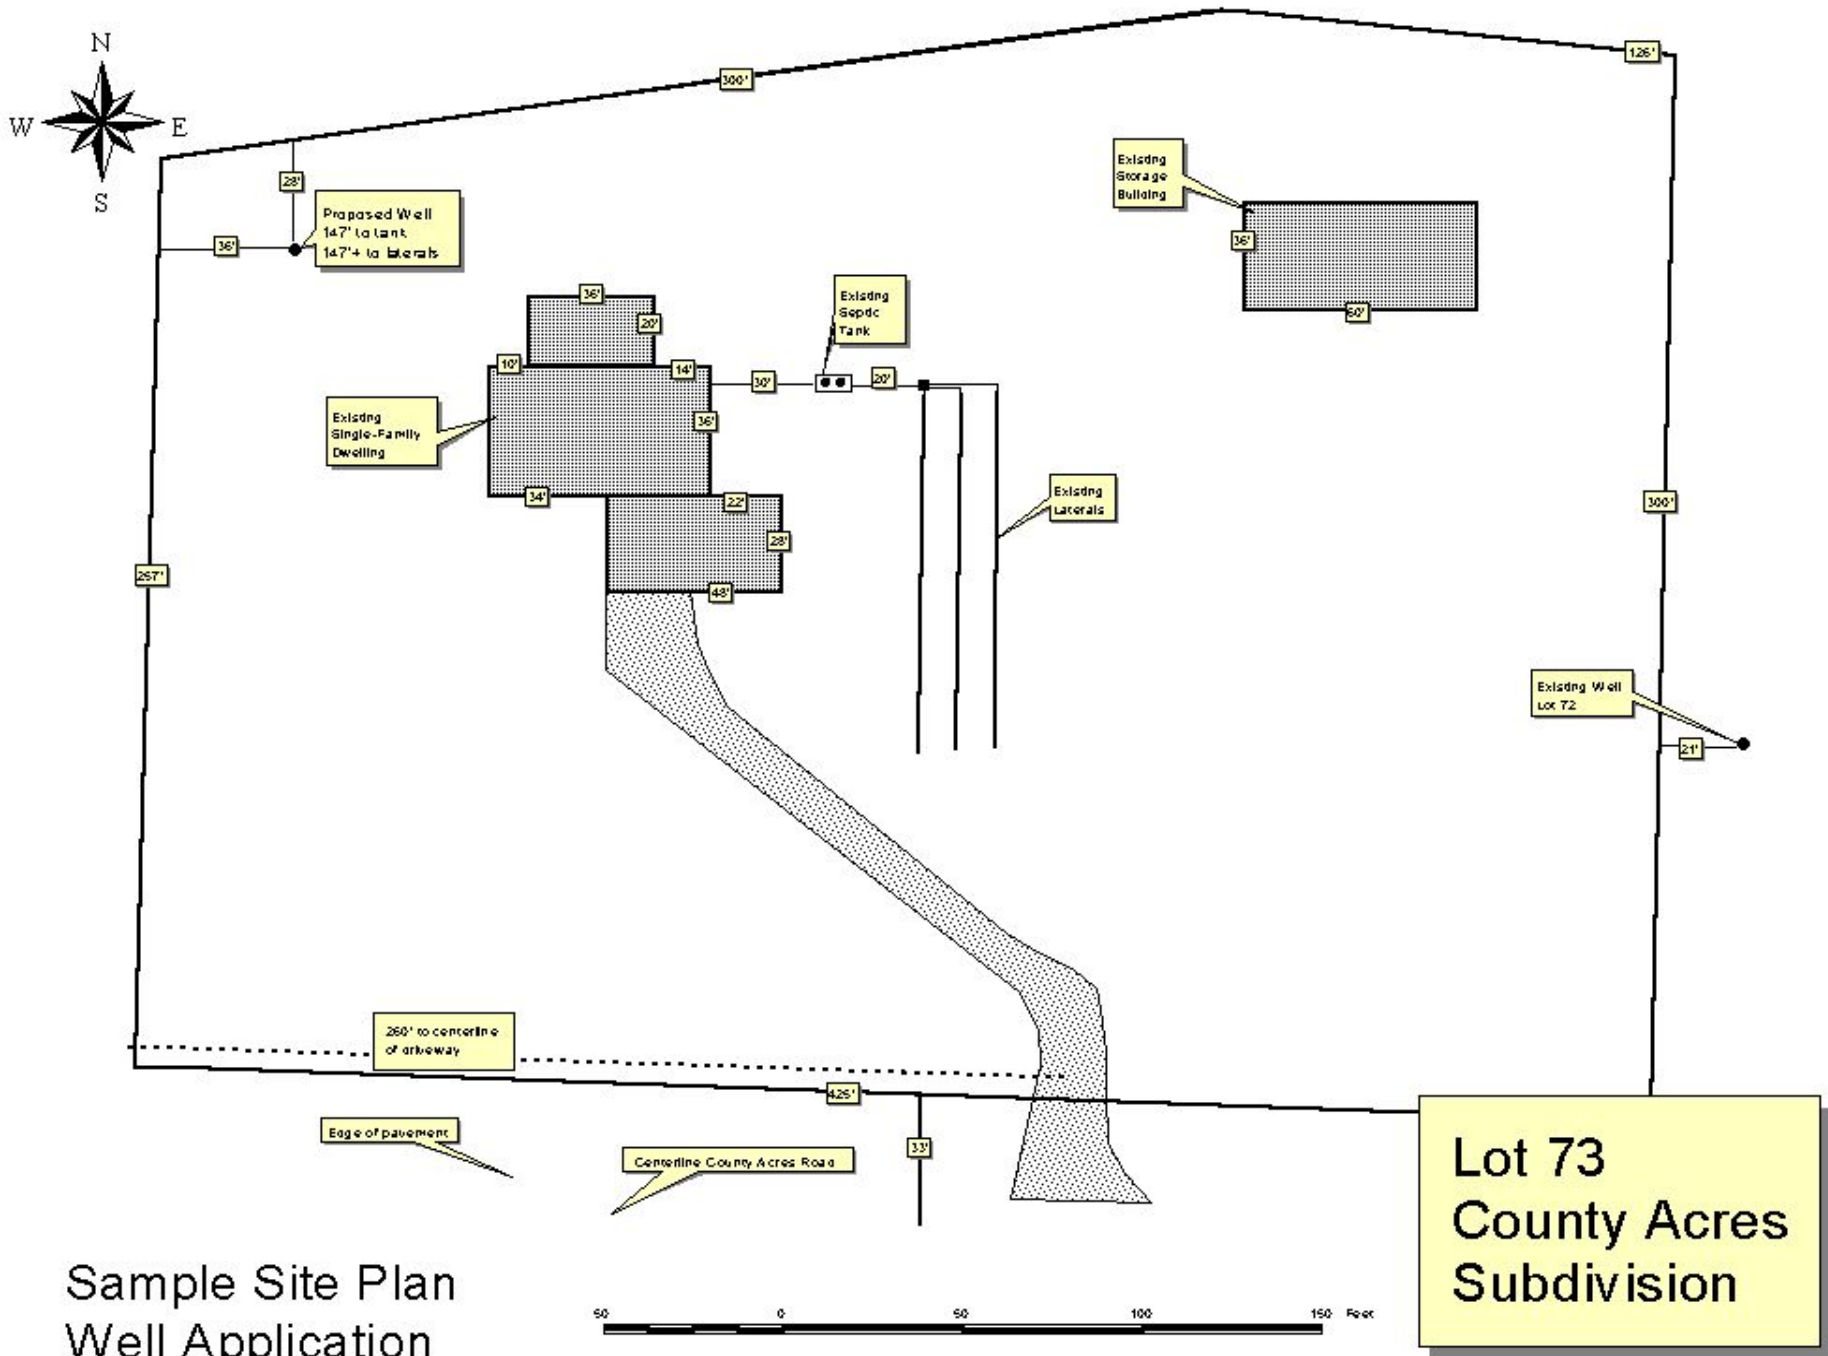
N
W
E
S

300'
126'
28'
36'
Proposed Well
147' to tank
147'+ to laterals

Exisdng Storage Building
36'
60'

36'
20'
10'
14'
30'
20'
Exisdng Sepdc Tank

Exisdng Single-Family Dwelling
36'
34'
22'
28'
48'

Exisdng Laterals

300'
257'

Exisdng Well Lot 72
21'

260' to centerline of driveway
425'
33'
Edge of pavement
Centerline County Acres Road

Lot 73
County Acres
Subdivision

Sample Site Plan
Well Application

50 0 50 100 150 Feet